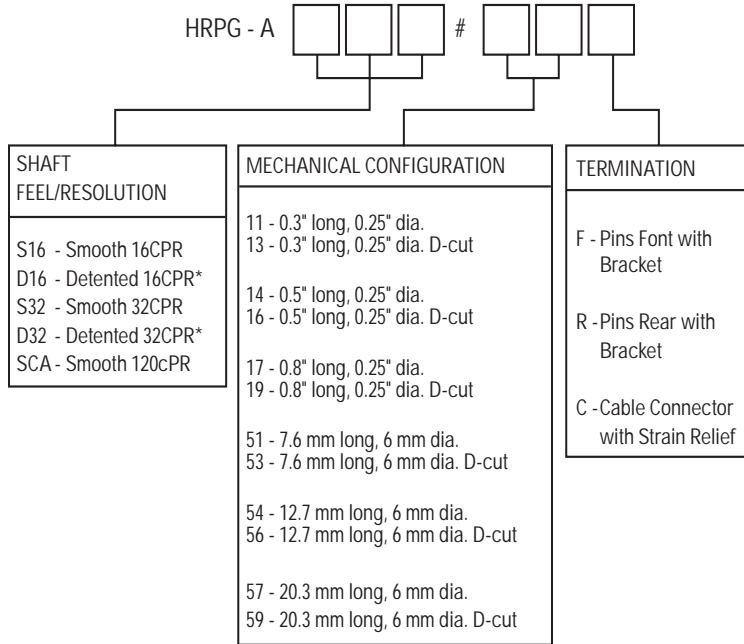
HRPG - A #

SHAFT FEEL/RESOLUTION

S16 - Smooth 16CPR
D16 - Detented 16CPR*
S32 - Smooth 32CPR
D32 - Detented 32CPR*
SCA - Smooth 120cPR

MECHANICAL CONFIGURATION

11 - 0.3" long, 0.25" dia.
13 - 0.3" long, 0.25" dia. D-cut

14 - 0.5" long, 0.25" dia.
16 - 0.5" long, 0.25" dia. D-cut

17 - 0.8" long, 0.25" dia.
19 - 0.8" long, 0.25" dia. D-cut

51 - 7.6 mm long, 6 mm dia.
53 - 7.6 mm long, 6 mm dia. D-cut

54 - 12.7 mm long, 6 mm dia.
56 - 12.7 mm long, 6 mm dia. D-cut

57 - 20.3 mm long, 6 mm dia.
59 - 20.3 mm long, 6 mm dia. D-cut

TERMINATION

F - Pins Font with Bracket

R - Pins Rear with Bracket

C - Cable Connector with Strain Relief